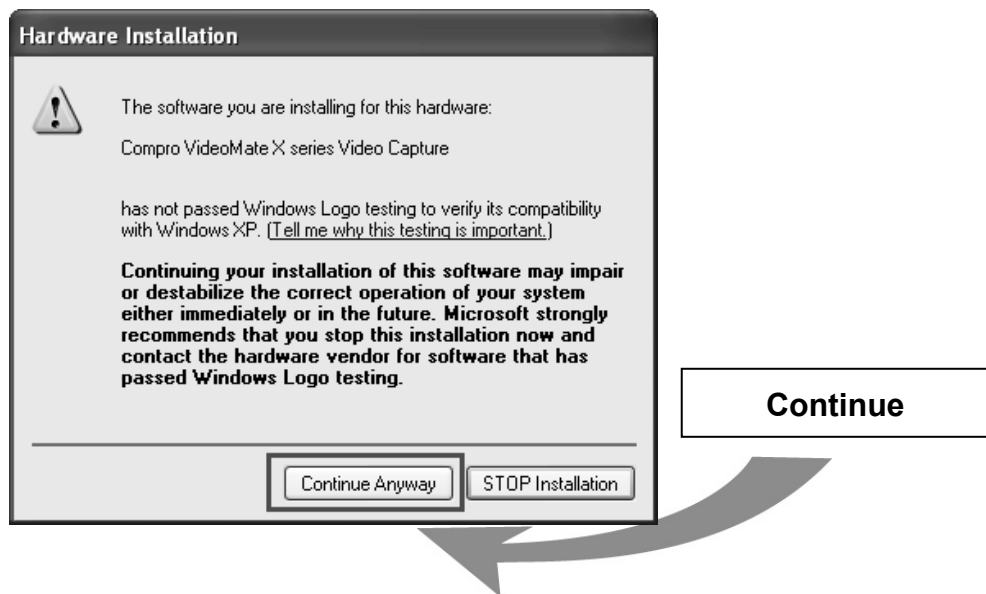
Hardware Installation

The software you are installing for this hardware:

Compro VideoMate X series Video Capture

has not passed Windows Logo testing to verify its compatibility with Windows XP. (Tell me why this testing is important.)

Continuing your installation of this software may impair or destabilize the correct operation of your system either immediately or in the future. Microsoft strongly recommends that you stop this installation now and contact the hardware vendor for software that has passed Windows Logo testing.

Continue Anyway

STOP Installation

Continue